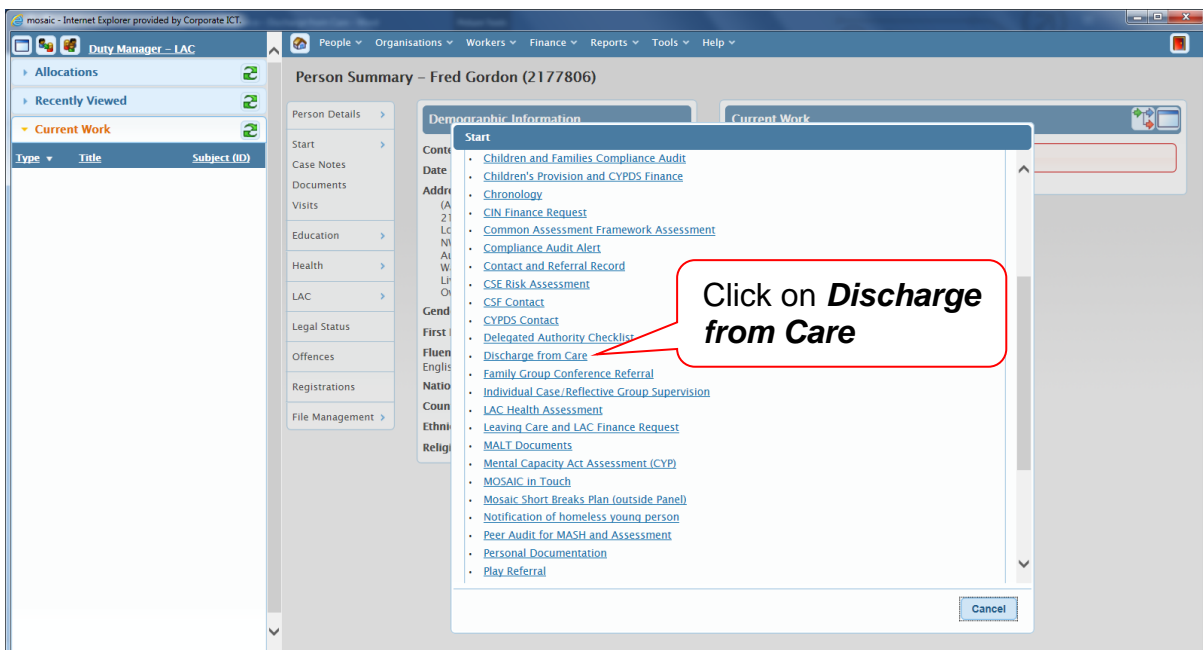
mosaic - Internet Explorer provided by Corporate ICT.

Duty Manager – LAC

Allocations

Recently Viewed

Current Work

Type Title Subject (ID)

People Organisations Workers Finance Reports Tools Help

Person Summary – Fred Gordon (2177806)

Person Details
Start
Case Notes
Documents
Visits
Education
Health
LAC
Legal Status
Offences
Registrations
File Management

Demographic Information

Conte
Date
Addre
(A
21
Lo
NV
Au
W
Liv
Ov
Gend
First
Fluen
Englis
Natio
Coun
Ethni
Religi

Current Work

Start

- Children and Families Compliance Audit
- Children's Provision and CYPDS Finance
- Chronology
- CIN Finance Request
- Common Assessment Framework Assessment
- Compliance Audit Alert
- Contact and Referral Record
- CSE Risk Assessment
- CSF Contact
- CYPDS Contact
- Delegated Authority Checklist
- Discharge from Care
- Family Group Conference Referral
- Individual Case/Reflective Group Supervision
- LAC Health Assessment
- Leaving Care and LAC Finance Request
- MALT Documents
- Mental Capacity Act Assessment (CYP)
- MOSAIC in Touch
- Mosaic Short Breaks Plan (outside Panel)
- Notification of homeless young person
- Peer Audit for MASH and Assessment
- Personal Documentation
- Play Referral

Click on ***Discharge from Care***

Cancel